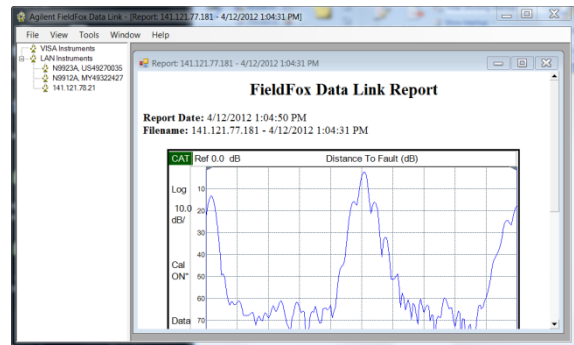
Agilent FieldFox Data Link - [Report: 141.121.77.181 - 4/12/2012 1:04:31 PM]

File View Tools Window Help

VISA Instruments
LAN Instruments
N9923A, US49270035
N9912A, MY49322427
141.121.78.21

Report: 141.121.77.181 - 4/12/2012 1:04:31 PM

FieldFox Data Link Report

Report Date: 4/12/2012 1:04:50 PM
Filename: 141.121.77.181 - 4/12/2012 1:04:31 PM

CAT Ref 0.0 dB Distance To Fault (dB)

Log
10.0
dB/

Cal
ON*

Data

10
20
30
40
50
60
70